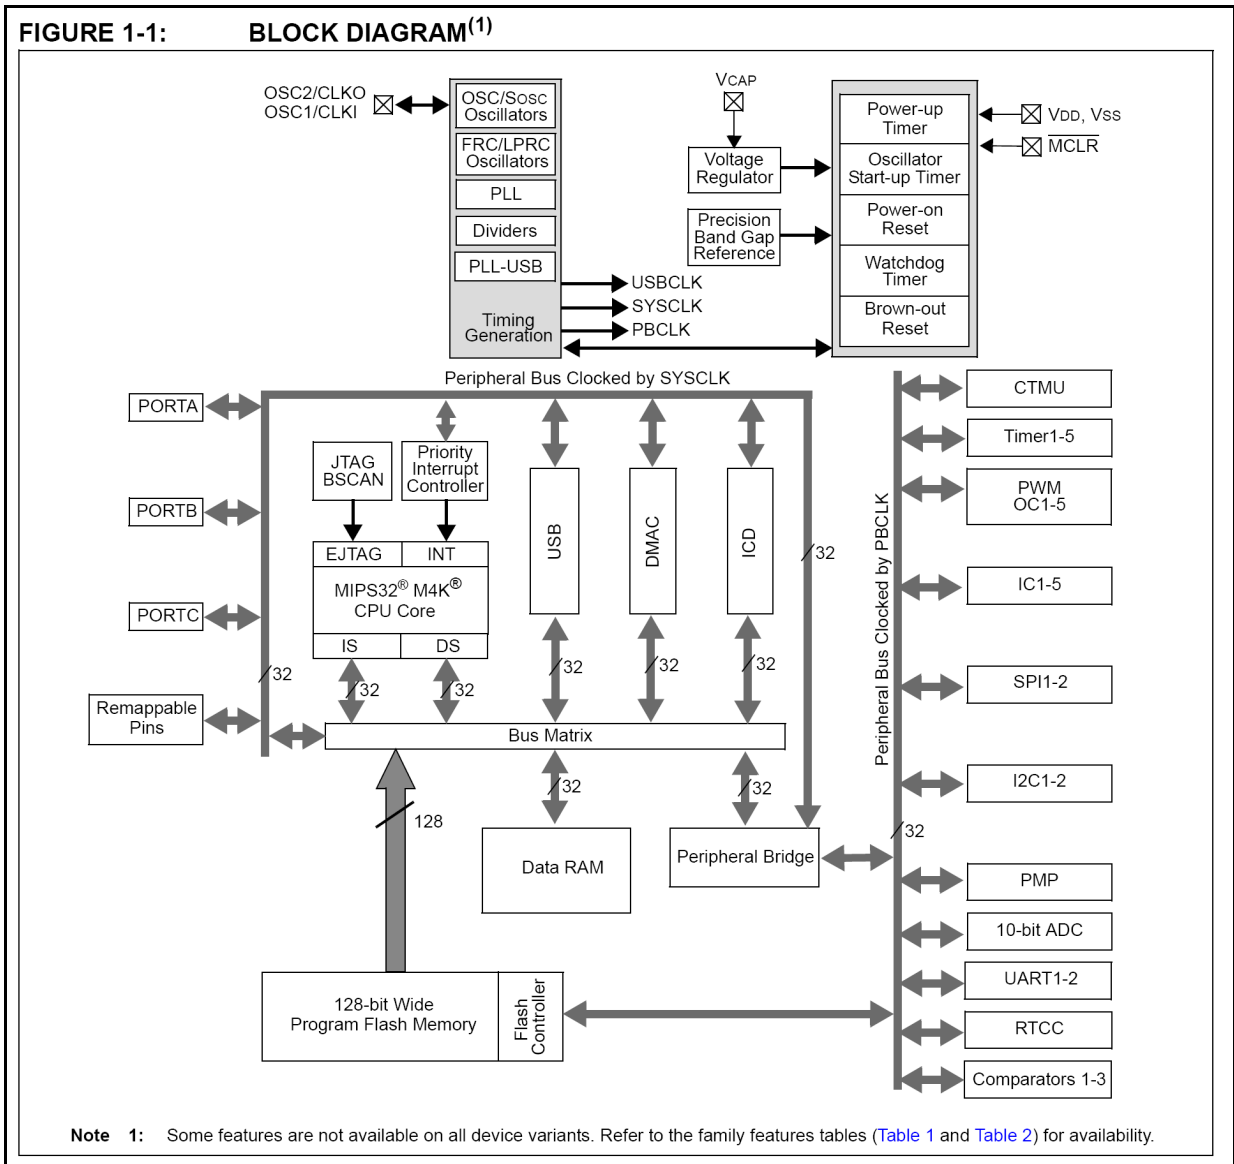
FIGURE 1-1: BLOCK DIAGRAM$^{(1)}$

OSC2/CLKO
OSC1/CLKI

OSC/SOSC Oscillators
FRC/LPRC Oscillators
PLL
Dividers
PLL-USB
Timing Generation

USBCLK
SYSCLK
PBCLK

VCAP
Voltage Regulator
Precision Band Gap Reference

Power-up Timer
Oscillator Start-up Timer
Power-on Reset
Watchdog Timer
Brown-out Reset

VDD, VSS
$\overline{MCLR}$

Peripheral Bus Clocked by SYSCLK

PORTA
PORTB
PORTC
Remappable Pins

JTAG BSCAN
Priority Interrupt Controller
EJTAG
INT
MIPS32® M4K® CPU Core
IS
DS

USB
DMAC
ICD

32
32
32
32
32
32
32

Bus Matrix

32
32

128

Data RAM
Peripheral Bridge

128-bit Wide Program Flash Memory
Flash Controller

Peripheral Bus Clocked by PBCLK

32

CTMU
Timer1-5
PWM OC1-5
IC1-5
SPI1-2
I2C1-2
PMP
10-bit ADC
UART1-2
RTCC
Comparators 1-3

Note 1: Some features are not available on all device variants. Refer to the family features tables (Table 1 and Table 2) for availability.